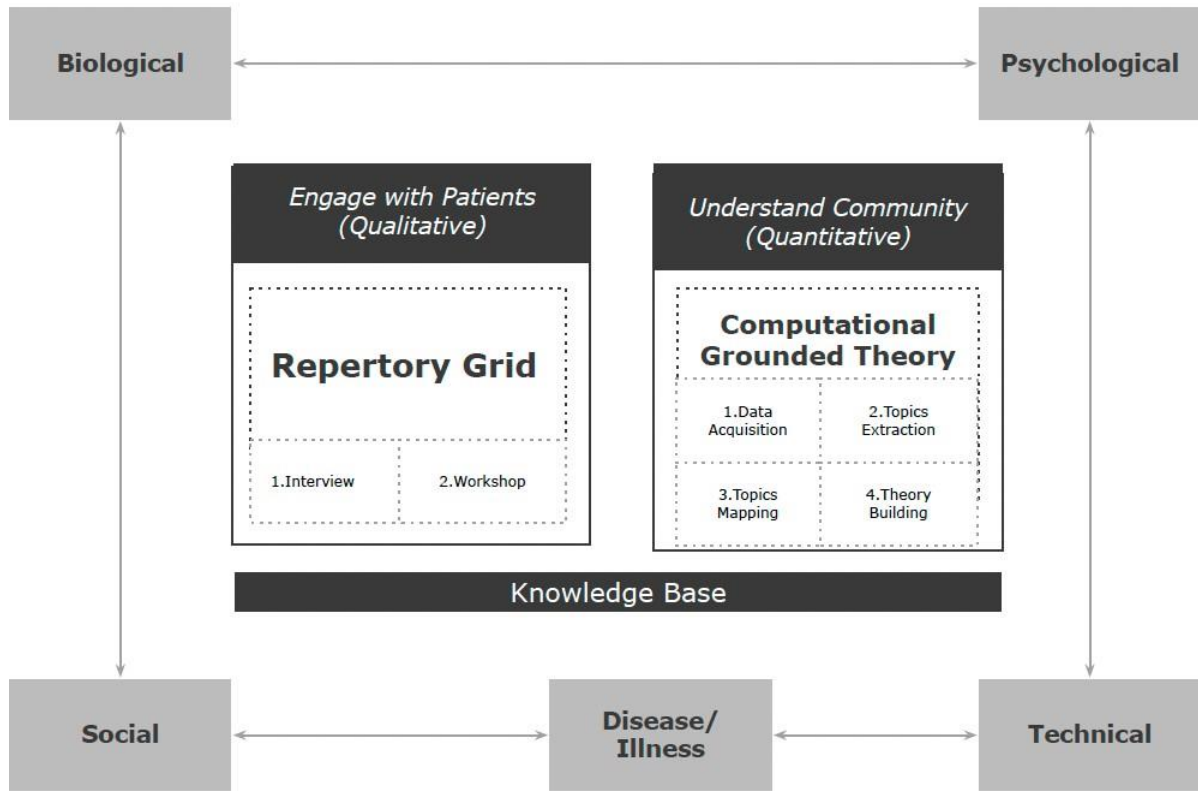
Biological

Psychological

Engage with Patients (Qualitative)

Repertory Grid

1.Interview

2.Workshop

Understand Community (Quantitative)

Computational Grounded Theory

1.Data Acquisition

2.Topics Extraction

3.Topics Mapping

4.Theory Building

Knowledge Base

Social

Disease/ Illness

Technical